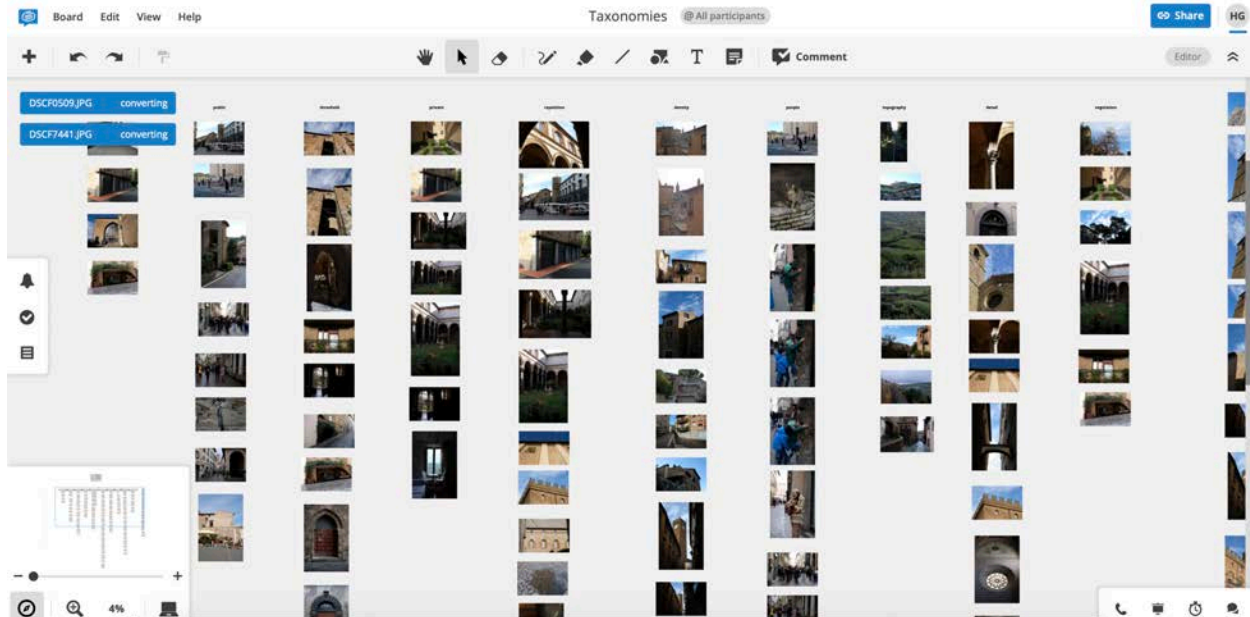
Board Edit View Help

Taxonomies @All participants

Share HG

Comment

Editor

DSCF0509.JPG converting

DSCF7441.JPG converting

public

threshold

private

repetition

density

people

topography

detail

vegetation

4%